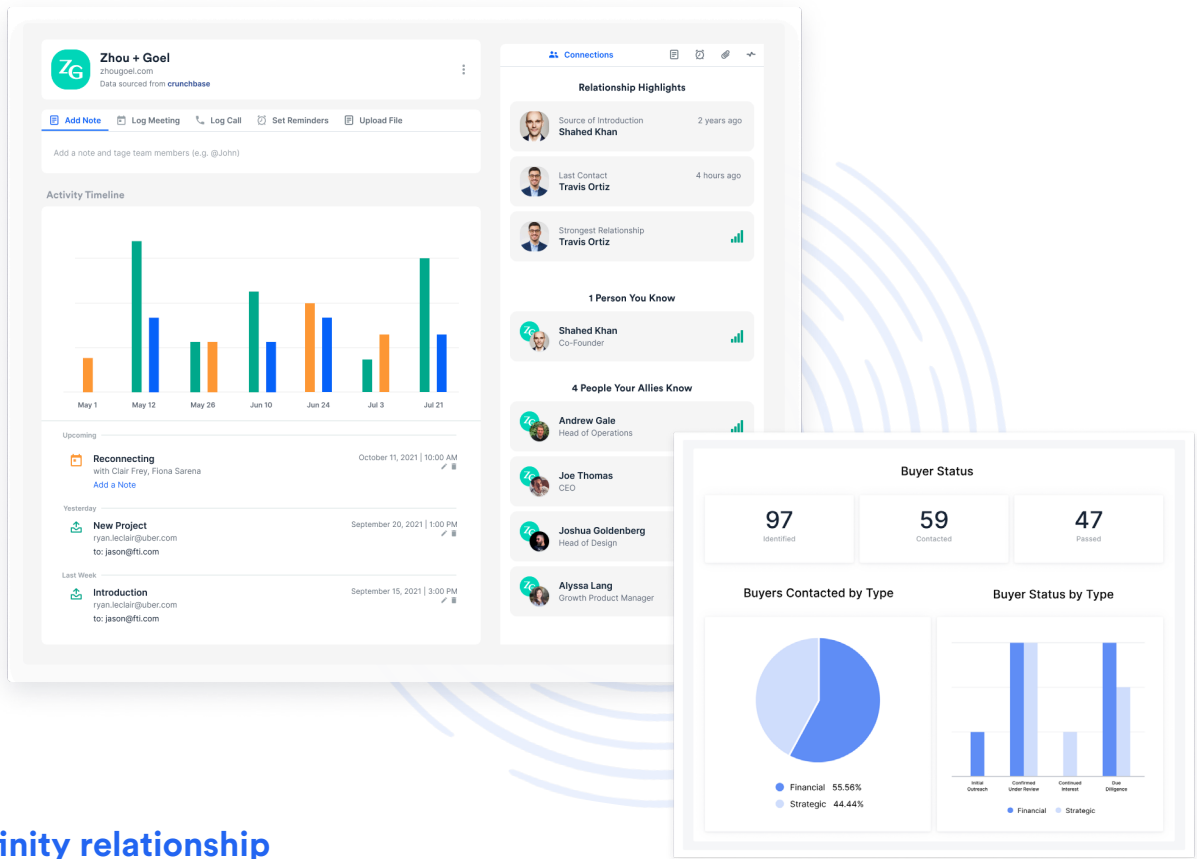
ZG

Zhou + Goel
zhougoel.com
Data sourced from crunchbase

Add Note
Log Meeting
Log Call
Set Reminders
Upload File

Add a note and tage team members (e.g. @John)

Activity Timeline

May 1
May 12
May 26
Jun 10
Jun 24
Jul 3
Jul 21

Upcoming

Reconnecting
with Clair Frey, Fiona Sarena
Add a Note
October 11, 2021 | 10:00 AM

Yesterday

New Project
ryan.leclair@uber.com
to: jason@fti.com
September 20, 2021 | 1:00 PM

Last Week

Introduction
ryan.leclair@uber.com
to: jason@fti.com
September 15, 2021 | 3:00 PM

Connections

Relationship Highlights

Source of Introduction
Shahed Khan
2 years ago

Last Contact
Travis Ortiz
4 hours ago

Strongest Relationship
Travis Ortiz

1 Person You Know

Shahed Khan
Co-Founder

4 People Your Allies Know

Andrew Gale
Head of Operations

Joe Thomas
CEO

Joshua Goldenberg
Head of Design

Alyssa Lang
Growth Product Manager

Buyer Status

97
Identified

59
Contacted

47
Passed

Buyers Contacted by Type

Financial 55.56%
Strategic 44.44%

Buyer Status by Type

Initial Outreach
Confirmed Under Review
Continued Interest
Due Diligence

Financial
Strategic

inity relationship